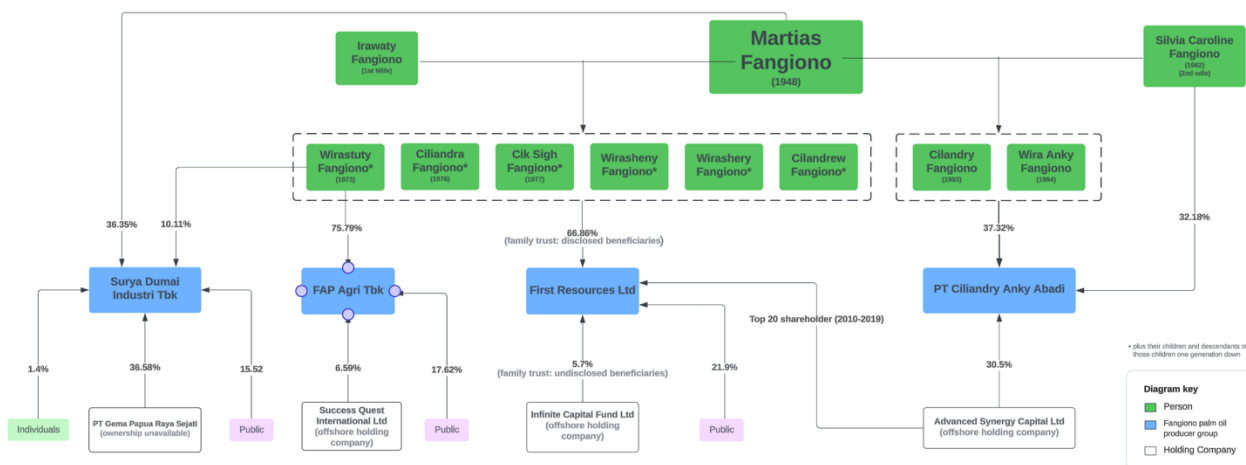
Martias Fangiono
(1948)

Irawaty Fangiono
(1st Wife)

Silvia Caroline Fangiono
(1962)
(2nd wife)

Wirastuty Fangiono*
(1973)

Ciliandra Fangiono
(1976)

Cik Sigh Fangiono*
(1977)

Wirasheny Fangiono*

Wirashery Fangiono*

Cilandrew Fangiono*

Cilandry Fangiono
(1993)

Wira Anky Fangiono
(1994)

36.35%

10.11%

75.79%

66.86%
(family trust: disclosed beneficiaries)

37.32%

32.18%

Surya Dumai Industri Tbk

FAP Agri Tbk

First Resources Ltd

PT Ciliandry Anky Abadi

Top 20 shareholder (2010-2019)

1.4%

36.58%

15.52

6.59%

17.62%

5.7%
(family trust: undisclosed beneficiaries)

21.9%

30.5%

Individuals

PT Gema Papua Raya Sejati
(ownership unavailable)

Public

Success Quest International Ltd
(offshore holding company)

Public

Infinite Capital Fund Ltd
(offshore holding company)

Public

Advanced Synergy Capital Ltd
(offshore holding company)

* plus their children and descendants of those children one generation down

Diagram key

Person

Fangiono palm oil producer group

Holding Company